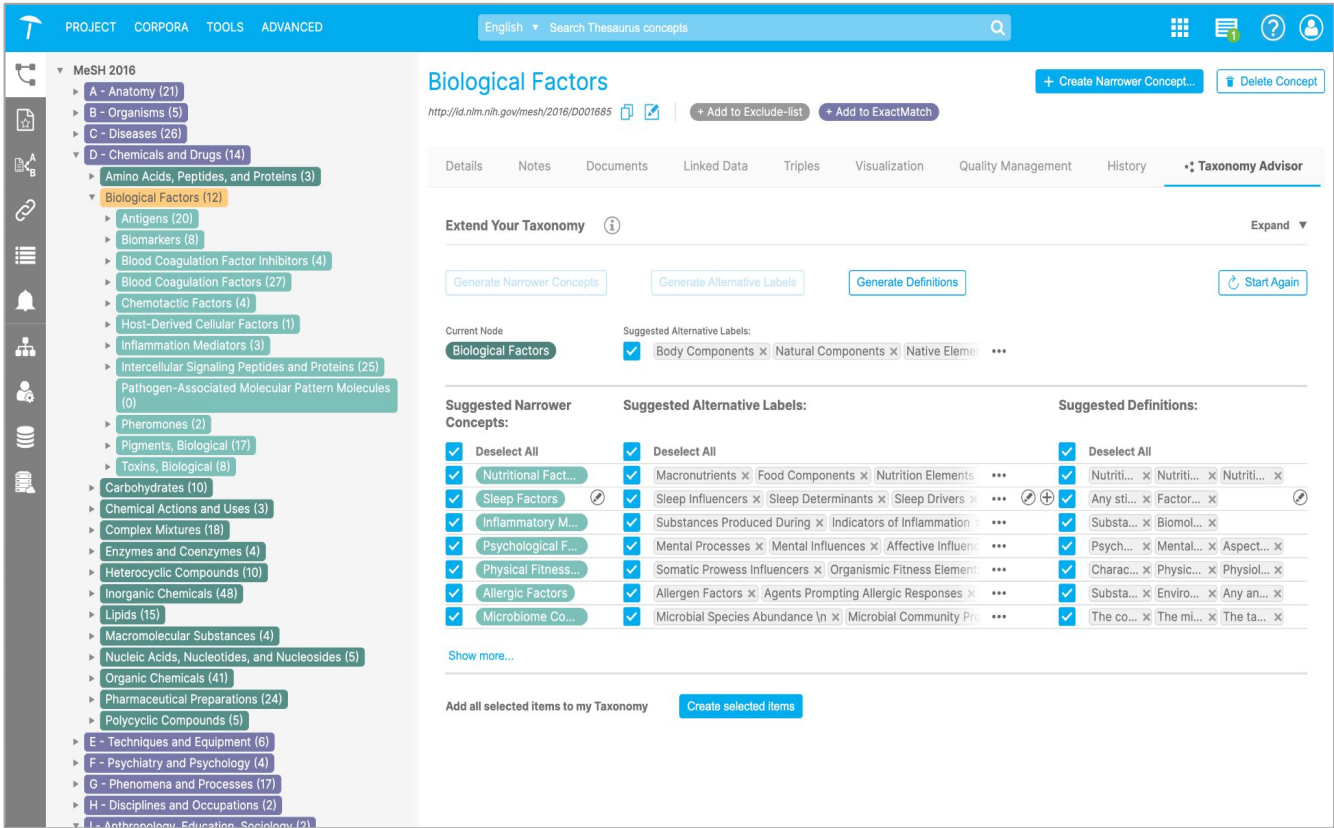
PROJECT CORPORA TOOLS ADVANCED

English ▼ Search Thesaurus concepts

1

MeSH 2016
A - Anatomy (21)
B - Organisms (5)
C - Diseases (26)
D - Chemicals and Drugs (14)
Amino Acids, Peptides, and Proteins (3)
Biological Factors (12)
Antigens (20)
Biomarkers (8)
Blood Coagulation Factor Inhibitors (4)
Blood Coagulation Factors (27)
Chemotactic Factors (4)
Host-Derived Cellular Factors (1)
Inflammation Mediators (3)
Intercellular Signaling Peptides and Proteins (25)
Pathogen-Associated Molecular Pattern Molecules (0)
Pheromones (2)
Pigments, Biological (17)
Toxins, Biological (8)
Carbohydrates (10)
Chemical Actions and Uses (3)
Complex Mixtures (18)
Enzymes and Coenzymes (4)
Heterocyclic Compounds (10)
Inorganic Chemicals (48)
Lipids (15)
Macromolecular Substances (4)
Nucleic Acids, Nucleotides, and Nucleosides (5)
Organic Chemicals (41)
Pharmaceutical Preparations (24)
Polycyclic Compounds (5)
E - Techniques and Equipment (6)
F - Psychiatry and Psychology (4)
G - Phenomena and Processes (17)
H - Disciplines and Occupations (2)
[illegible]

Biological Factors
http://id.nlm.nih.gov/mesh/2016/D001685
+ Add to Exclude-list
+ Add to ExactMatch
+ Create Narrower Concept...
Delete Concept

Details Notes Documents Linked Data Triples Visualization Quality Management History Taxonomy Advisor

Extend Your Taxonomy
Expand ▼

Generate Narrower Concepts Generate Alternative Labels Generate Definitions Start Again

Current Node
Biological Factors
Suggested Alternative Labels:
Body Components × Natural Components × Native Eleme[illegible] •••

Suggested Narrower Concepts:
Suggested Alternative Labels:
Suggested Definitions:

| Deselect All | Deselect All | Deselect All |
|---|---|---|
| Nutritional Fact... | Macronutrients × Food Components × Nutrition Elements ••• | Nutriti... × Nutriti... × Nutriti... × |
| Sleep Factors | Sleep Influencers × Sleep Determinants × Sleep Drivers × ••• | Any sti... × Factor... × |
| Inflammatory M... | Substances Produced During × Indicators of Inflammation × ••• | Substa... × Biomol... × |
| Psychological F... | Mental Processes × Mental Influences × Affective Influenc ••• | Psych... × Mental... × Aspect... × |
| Physical Fitness... | Somatic Prowess Influencers × Organismic Fitness Element ••• | Charac... × Physic... × Physiol... × |
| Allergic Factors | Allergen Factors × Agents Prompting Allergic Responses × ••• | Substa... × Enviro... × Any an... × |
| Microbiome Co... | Microbial Species Abundance \n × Microbial Community Pr ••• | The co... × The mi... × The ta... × |

Show more...

Add all selected items to my Taxonomy
Create selected items